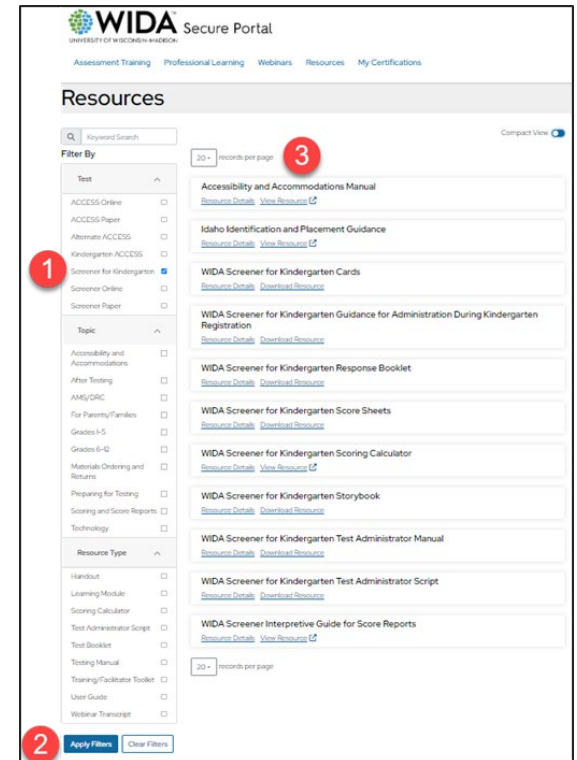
WIDA Secure Portal
UNIVERSITY OF WISCONSIN-MADISON

Assessment Training Professional Learning Webinars Resources My Certifications

Resources

Keyword Search

Filter By

Compact View

20 records per page

3

Test

ACCESS Online
ACCESS Paper
Alternate ACCESS
Kindergarten ACCESS
Screener for Kindergarten
Screener Online
Screener Paper

1

Topic

Accessibility and Accommodations
After Testing
AMS/DRC
For Parents/Families
Grades 1-5
Grades 6-12
Materials Ordering and Returns
Preparing for Testing
Scoring and Score Reports
Technology

Resource Type

Handout
Learning Module
Scoring Calculator
Test Administrator Script
Test Booklet
Testing Manual
Training/Facilitator Toolkit
User Guide
Webinar Transcript

2

Apply Filters Clear Filters

Accessibility and Accommodations Manual
Resource Details View Resource

Idaho Identification and Placement Guidance
Resource Details View Resource

WIDA Screener for Kindergarten Cards
Resource Details Download Resource

WIDA Screener for Kindergarten Guidance for Administration During Kindergarten Registration
Resource Details Download Resource

WIDA Screener for Kindergarten Response Booklet
Resource Details Download Resource

WIDA Screener for Kindergarten Score Sheets
Resource Details Download Resource

WIDA Screener for Kindergarten Scoring Calculator
Resource Details View Resource

WIDA Screener for Kindergarten Storybook
Resource Details Download Resource

WIDA Screener for Kindergarten Test Administrator Manual
Resource Details Download Resource

WIDA Screener for Kindergarten Test Administrator Script
Resource Details Download Resource

WIDA Screener Interpretive Guide for Score Reports
Resource Details View Resource

20 records per page